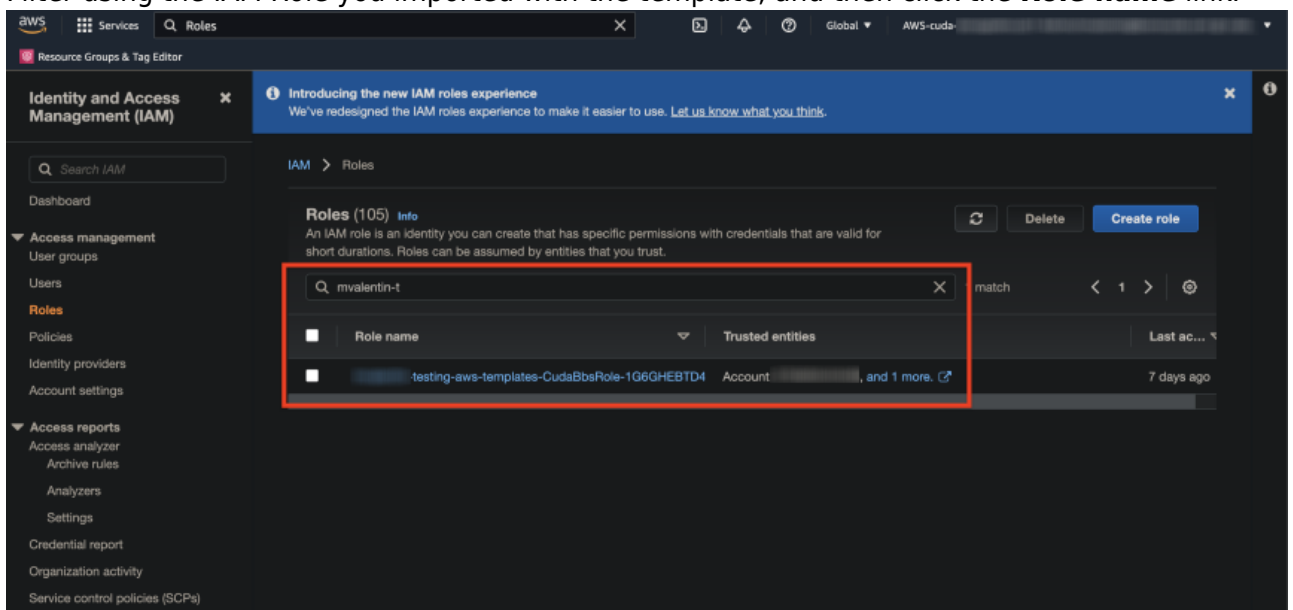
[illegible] IAM Role you imported with the template, and then click the Role name link.

aws Services Roles

Global ▾ AWS-cuda-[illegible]

Resource Groups & Tag Editor

Identity and Access Management (IAM)

Search IAM

Dashboard

Access management

User groups

Users

Roles

Policies

Identity providers

Account settings

Access reports

Access analyzer

Archive rules

Analyzers

Settings

Credential report

Organization activity

Service control policies (SCPs)

Introducing the new IAM roles experience

We've redesigned the IAM roles experience to make it easier to use. Let us know what you think.

IAM > Roles

Roles (105) Info

An IAM role is an identity you can create that has specific permissions with credentials that are valid for short durations. Roles can be assumed by entities that you trust.

Delete Create role

mvalentin-t

match < 1 >

| Role name | Trusted entities | Last ac... |
|---|---|---|
| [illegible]-testing-aws-templates-CudaBbsRole-1G6GHEBTD4 | Account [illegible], and 1 more. | 7 days ago |